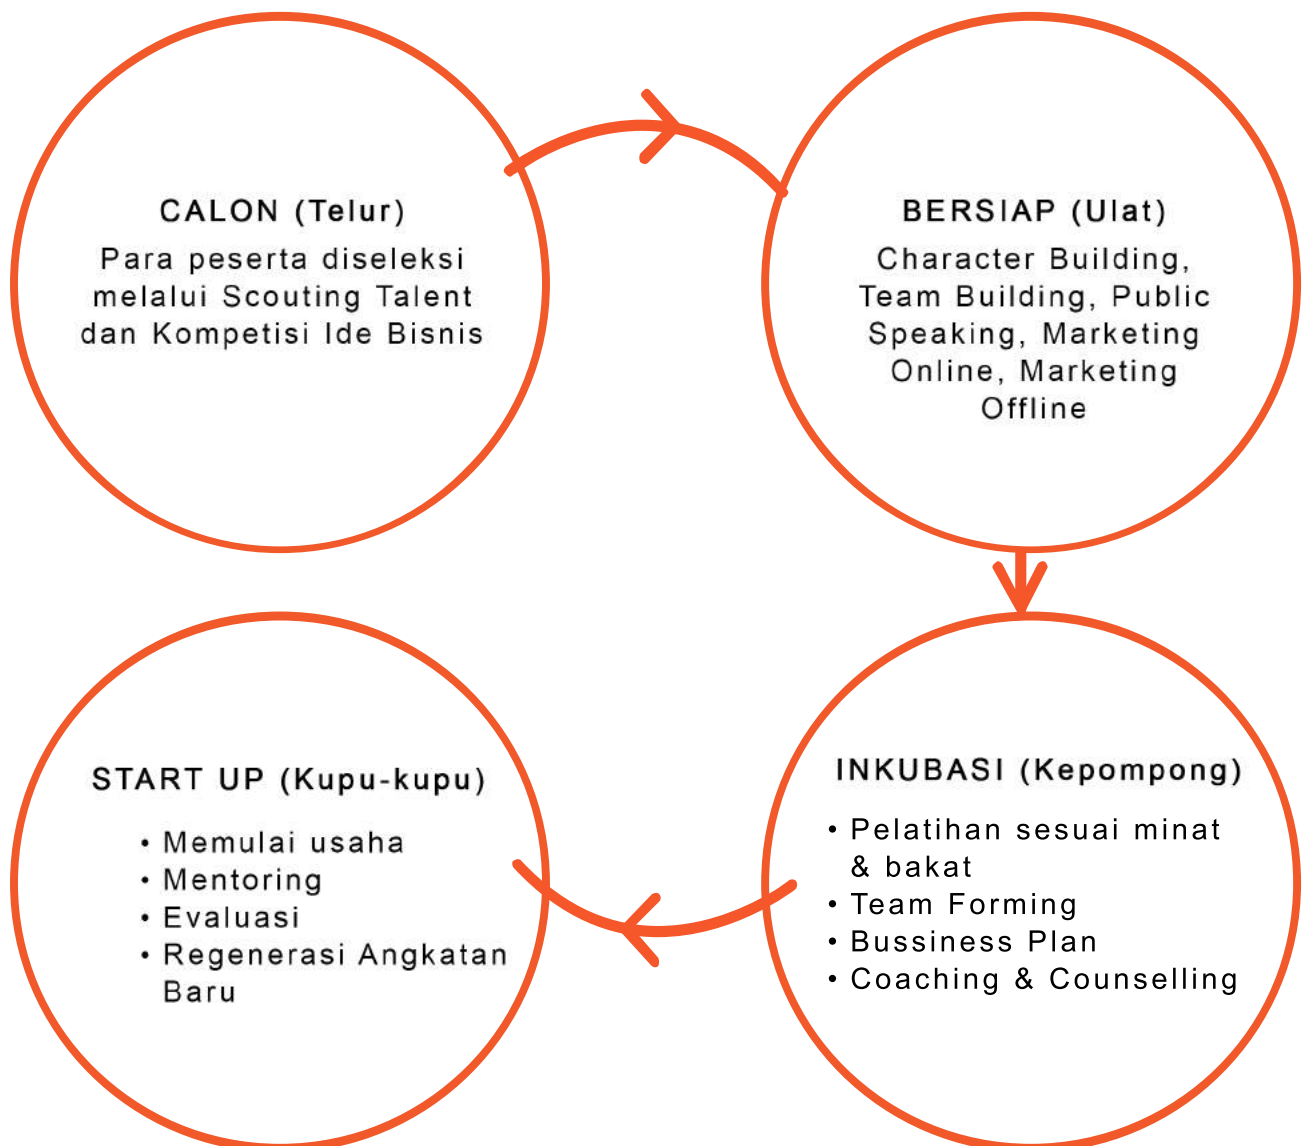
CALON (Telur)
Para peserta diseleksi melalui Scouting Talent dan Kompetisi Ide Bisnis

BERSIAP (Ulat)
Character Building, Team Building, Public Speaking, Marketing Online, Marketing Offline

INKUBASI (Kepompong)
• Pelatihan sesuai minat & bakat
• Team Forming
• Bussiness Plan
• Coaching & Counselling

START UP (Kupu-kupu)
• Memulai usaha
• Mentoring
• Evaluasi
• Regenerasi Angkatan Baru